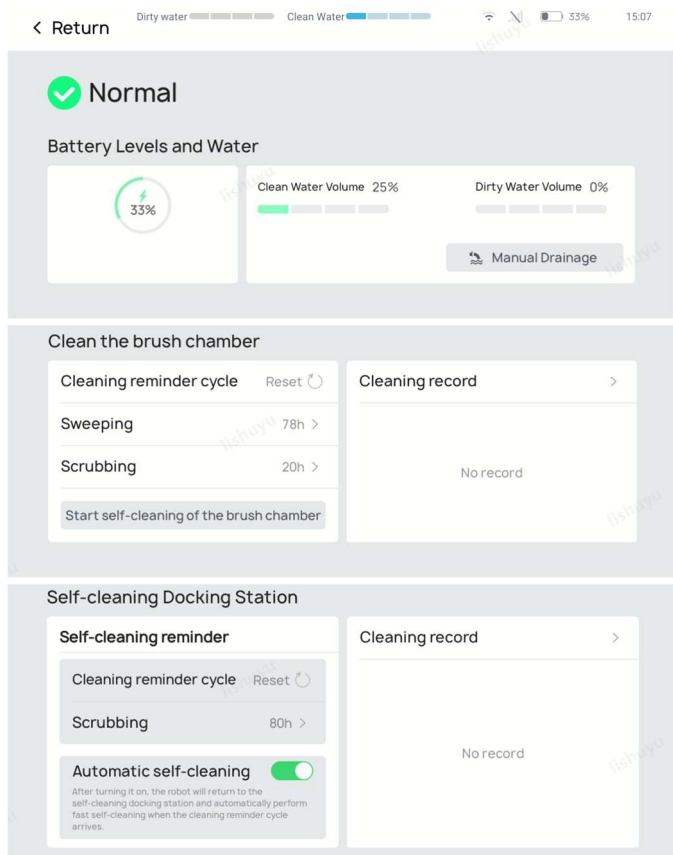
< Return

Dirty water

Clean Water

33% 15:07

lishuyu

Normal

Battery Levels and Water

33%

Clean Water Volume 25%

Dirty Water Volume 0%

Manual Drainage

Clean the brush chamber

Cleaning reminder cycle Reset

Sweeping 78h >

Scrubbing 20h >

Start self-cleaning of the brush chamber

Cleaning record >

No record

Self-cleaning Docking Station

Self-cleaning reminder

Cleaning reminder cycle Reset

Scrubbing 80h >

Automatic self-cleaning

After turning it on, the robot will return to the self-cleaning docking station and automatically perform fast self-cleaning when the cleaning reminder cycle arrives.

Cleaning record >

No record